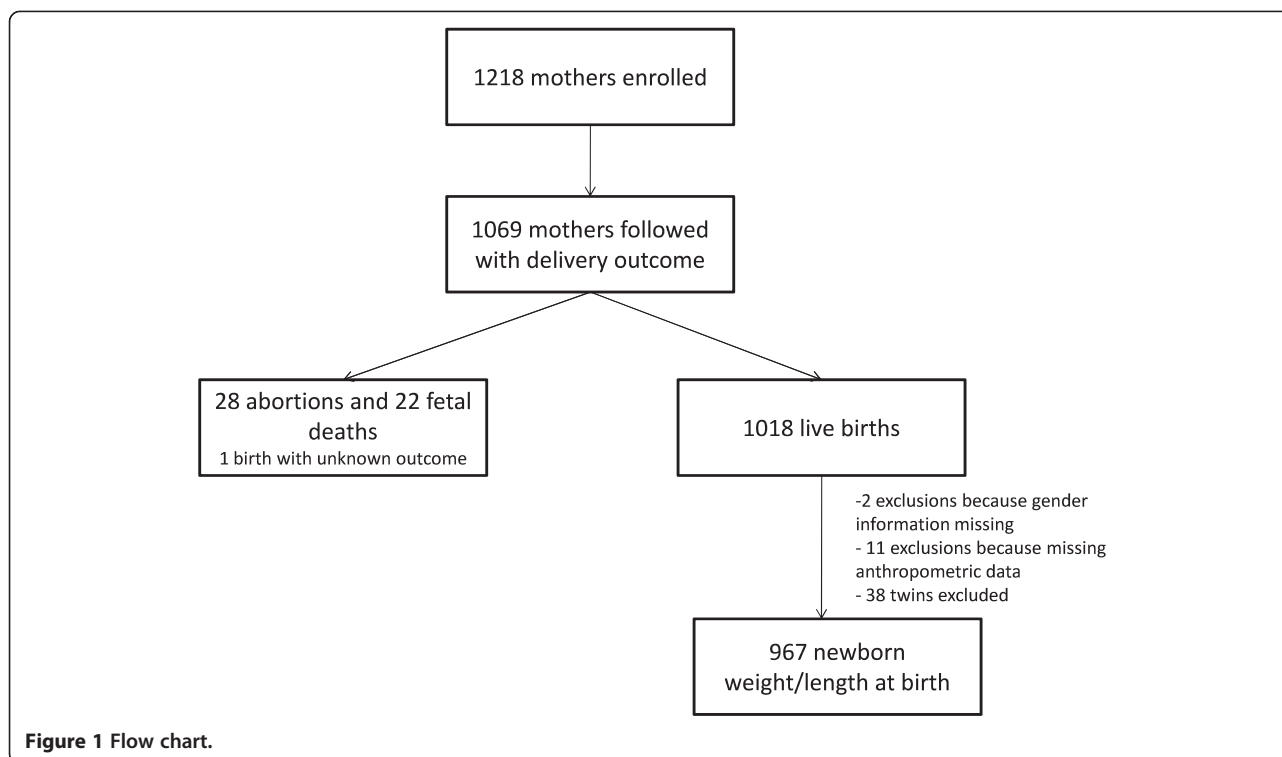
1218 mothers enrolled

1069 mothers followed with delivery outcome

28 abortions and 22 fetal deaths
1 birth with unknown outcome

1018 live births

-2 exclusions because gender information missing
- 11 exclusions because missing anthropometric data
- 38 twins excluded

967 newborn weight/length at birth

Figure 1 Flow chart.